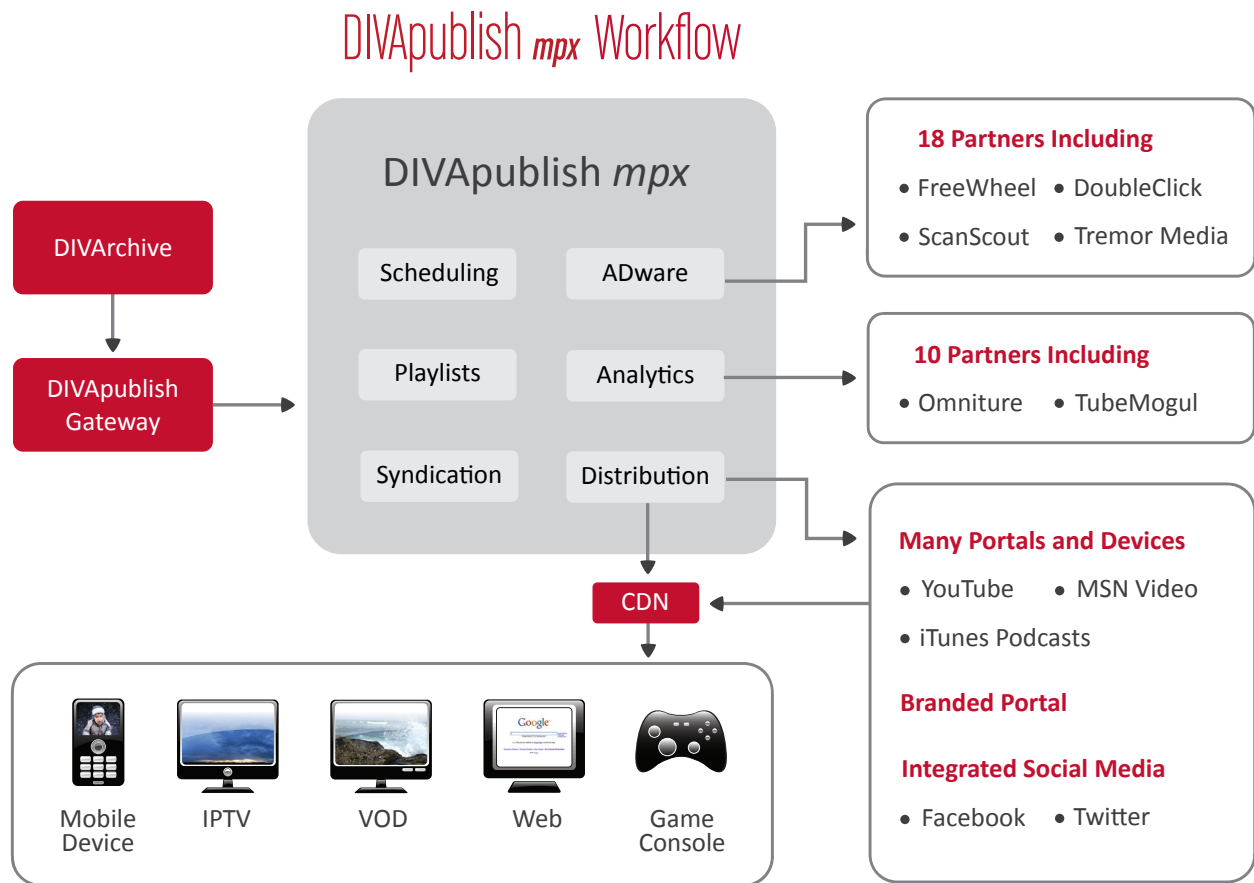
DIVApublish mpx Workflow

DIVArchive

DIVApublish Gateway

DIVApublish mpx

Scheduling

ADware

Playlists

Analytics

Syndication

Distribution

CDN

18 Partners Including
• FreeWheel • DoubleClick
• ScanScout • Tremor Media

10 Partners Including
• Omniture • TubeMogul

Many Portals and Devices
• YouTube • MSN Video
• iTunes Podcasts

Branded Portal

Integrated Social Media
• Facebook • Twitter

Google

Mobile Device

IPTV

VOD

Web

Game Console